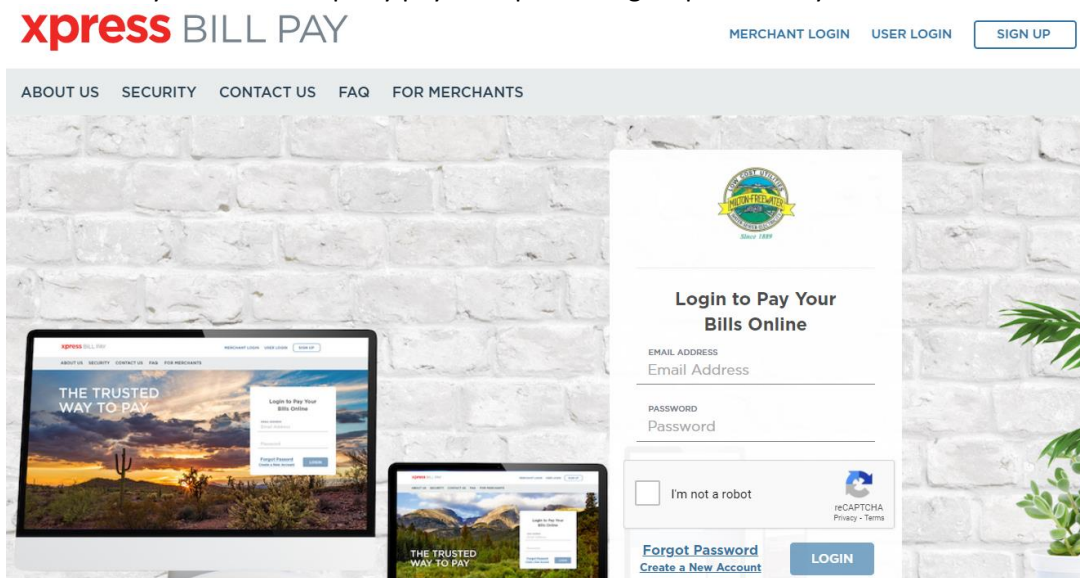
xpress BILL PAY

MERCHANT LOGIN USER LOGIN SIGN UP

ABOUT US SECURITY CONTACT US FAQ FOR MERCHANTS

MILTON-FREEWATER

Since 1889

Login to Pay Your Bills Online

EMAIL ADDRESS
Email Address

PASSWORD
Password

I'm not a robot

reCAPTCHA
Privacy - Terms

Forgot Password
Create a New Account

LOGIN

xpress BILL PAY

MERCHANT LOGIN USER LOGIN SIGN UP

ABOUT US SECURITY CONTACT US FAQ FOR MERCHANTS

THE TRUSTED WAY TO PAY

Login to Pay Your Bills Online

Email Address

Password

Forgot Password
Create a New Account

LOGIN

xpress BILL PAY

THE TRUSTED WAY TO PAY

Login to Pay Your Bills Online